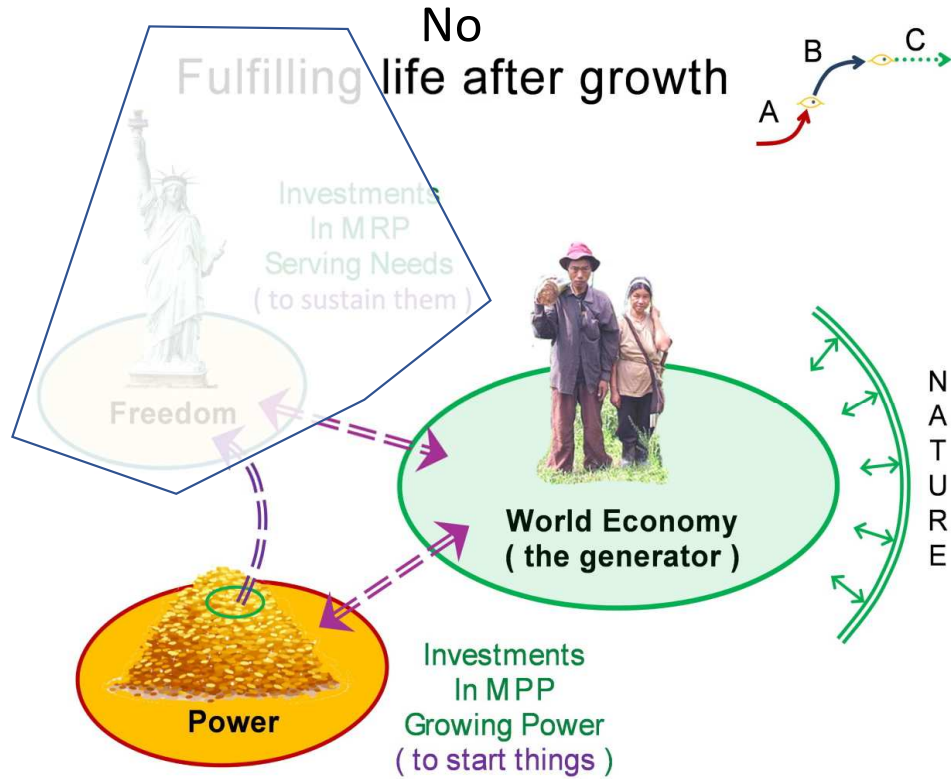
No
Fulfilling life after growth

A
B
C

Investments
In MRP
Serving Needs
( to sustain them )

Freedom

World Economy
( the generator )

N
A
T
U
R
E

Power

Investments
In MPP
Growing Power
( to start things )